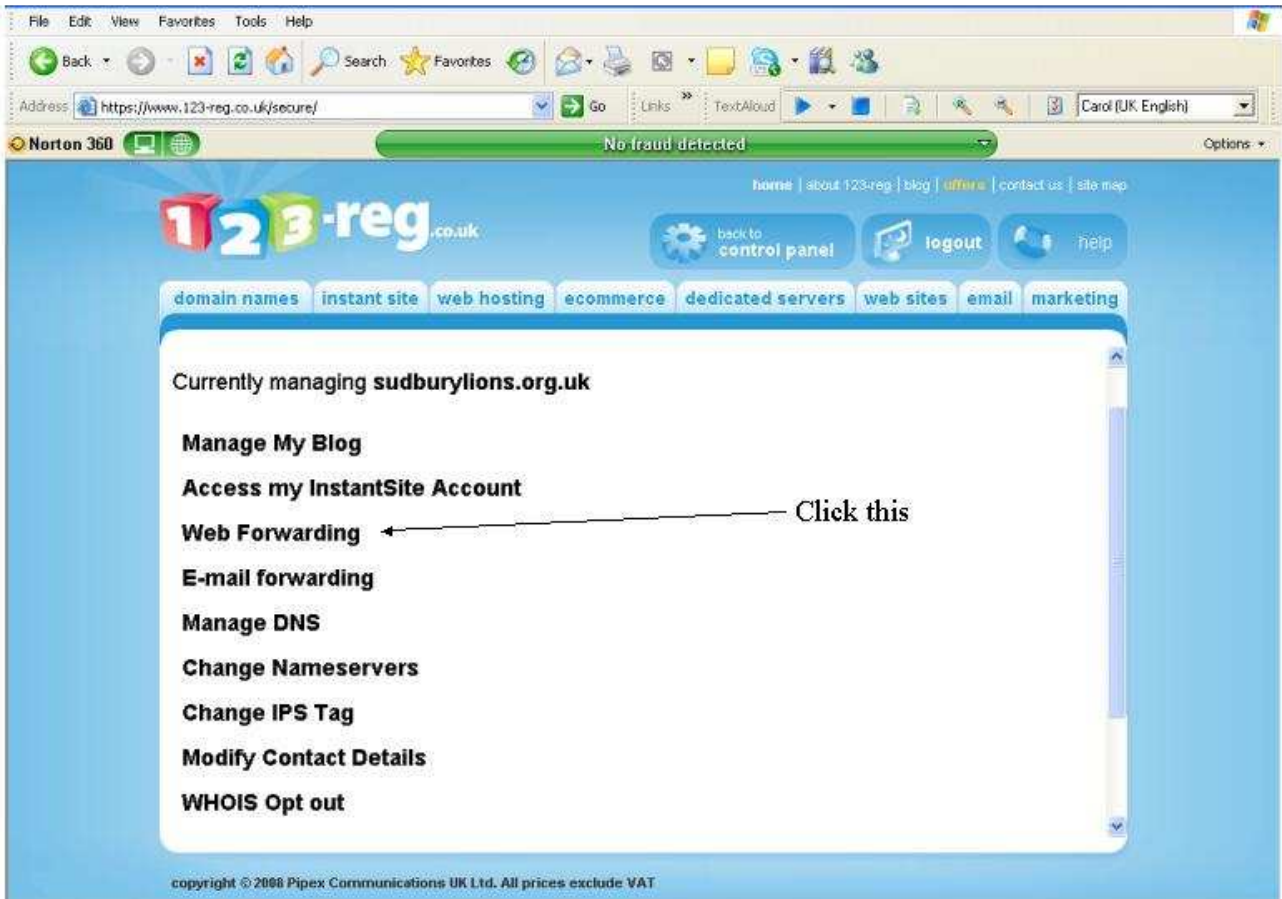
File Edit View Favorites Tools Help

Back Search Favorites

Address https://www.123-reg.co.uk/secure/ Go Links » TextAloud Carol (UK English)

Norton 360 No fraud detected Options

home | about 123-reg | blog | offers | contact us | site map

123-reg.co.uk

back to control panel logout help

domain names instant site web hosting ecommerce dedicated servers web sites email marketing

Currently managing **sudburylions.org.uk**

**Manage My Blog**

**Access my InstantSite Account**

**Web Forwarding** Click this

**E-mail forwarding**

**Manage DNS**

**Change Nameservers**

**Change IPS Tag**

**Modify Contact Details**

**WHOIS Opt out**

copyright © 2008 Pipex Communications UK Ltd. All prices exclude VAT